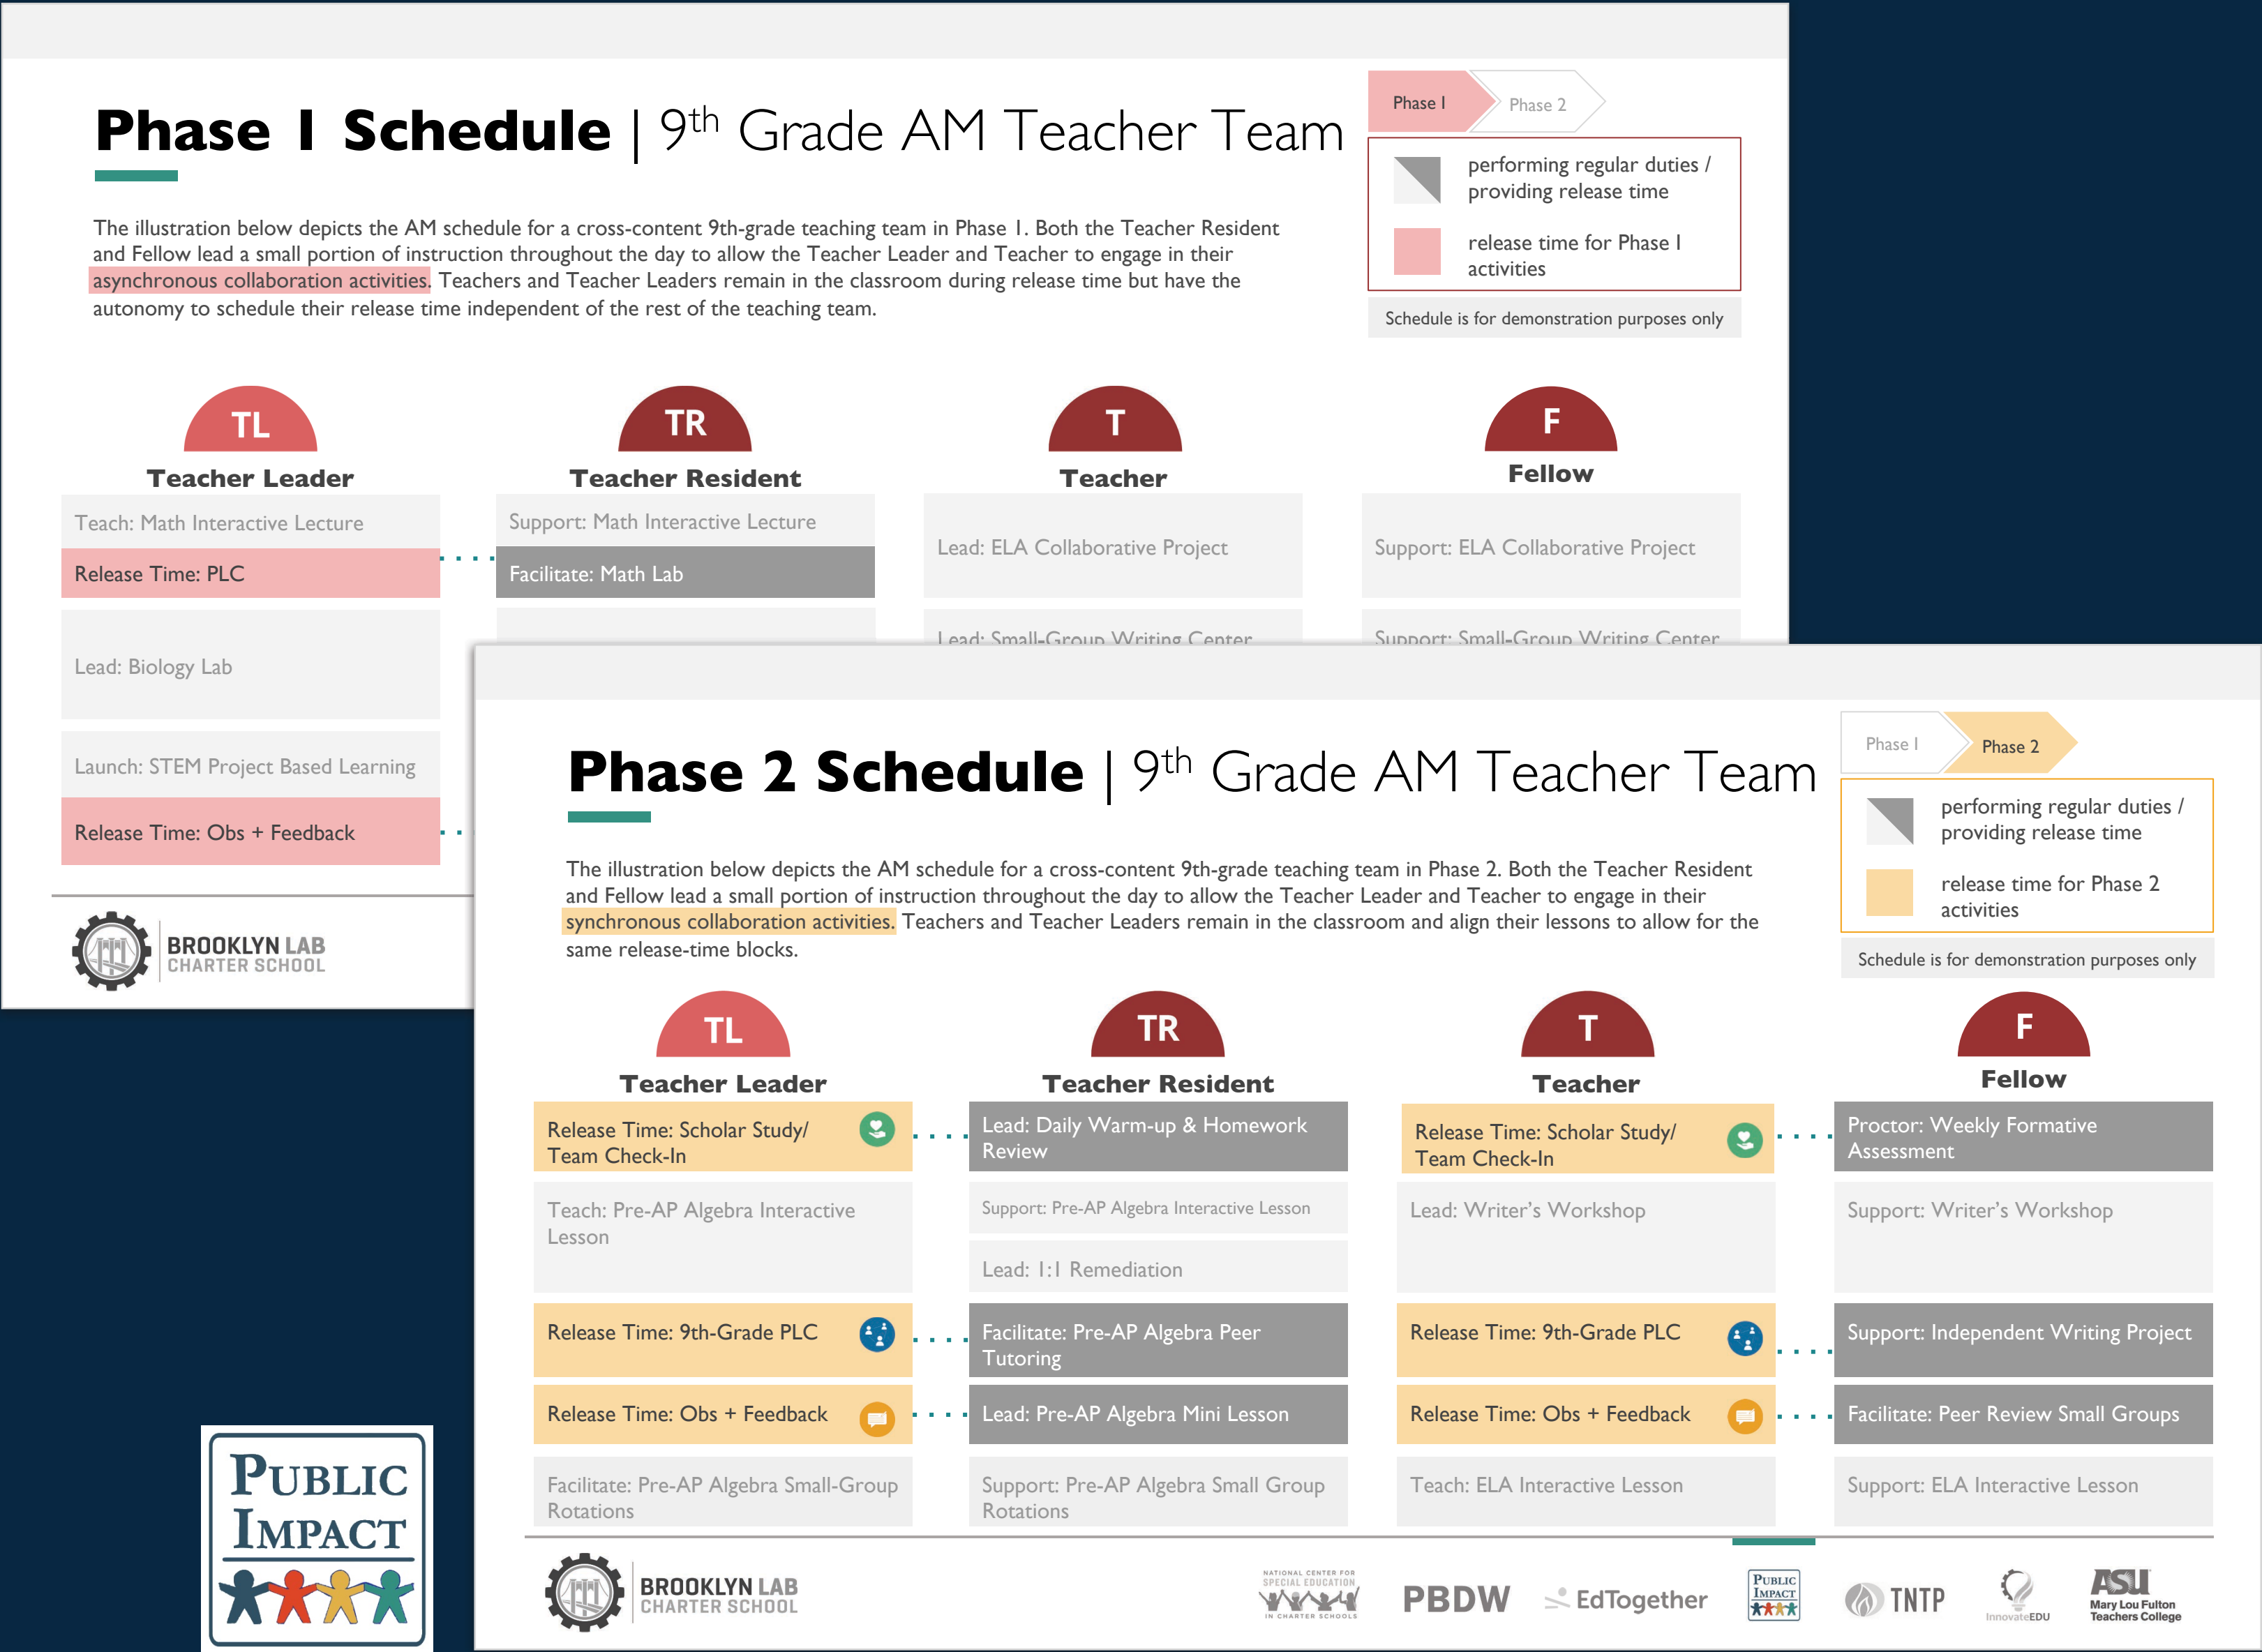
Phase I Schedule | 9$^{th}$ Grade AM Teacher Team

Phase I
Phase 2

performing regular duties / providing release time

release time for Phase I activities

Schedule is for demonstration purposes only

The illustration below depicts the AM schedule for a cross-content 9th-grade teaching team in Phase I. Both the Teacher Resident and Fellow lead a small portion of instruction throughout the day to allow the Teacher Leader and Teacher to engage in their asynchronous collaboration activities. Teachers and Teacher Leaders remain in the classroom during release time but have the autonomy to schedule their release time independent of the rest of the teaching team.

TL
Teacher Leader
Teach: Math Interactive Lecture
Release Time: PLC
Lead: Biology Lab
Launch: STEM Project Based Learning
Release Time: Obs + Feedback

TR
Teacher Resident
Support: Math Interactive Lecture
Facilitate: Math Lab

T
Teacher
Lead: ELA Collaborative Project
Lead: Small-Group Writing Center

F
Fellow
Support: ELA Collaborative Project
Support: Small-Group Writing Center

BROOKLYN LAB CHARTER SCHOOL

Phase 2 Schedule | 9$^{th}$ Grade AM Teacher Team

Phase I
Phase 2

performing regular duties / providing release time

release time for Phase 2 activities

Schedule is for demonstration purposes only

The illustration below depicts the AM schedule for a cross-content 9th-grade teaching team in Phase 2. Both the Teacher Resident and Fellow lead a small portion of instruction throughout the day to allow the Teacher Leader and Teacher to engage in their synchronous collaboration activities. Teachers and Teacher Leaders remain in the classroom and align their lessons to allow for the same release-time blocks.

TL
Teacher Leader
Release Time: Scholar Study/ Team Check-In
Teach: Pre-AP Algebra Interactive Lesson
Release Time: 9th-Grade PLC
Release Time: Obs + Feedback
Facilitate: Pre-AP Algebra Small-Group Rotations

TR
Teacher Resident
Lead: Daily Warm-up & Homework Review
Support: Pre-AP Algebra Interactive Lesson
Lead: 1:1 Remediation
Facilitate: Pre-AP Algebra Peer Tutoring
Lead: Pre-AP Algebra Mini Lesson
Support: Pre-AP Algebra Small Group Rotations

T
Teacher
Release Time: Scholar Study/ Team Check-In
Lead: Writer's Workshop
Release Time: 9th-Grade PLC
Release Time: Obs + Feedback
Teach: ELA Interactive Lesson

F
Fellow
Proctor: Weekly Formative Assessment
Support: Writer's Workshop
Support: Independent Writing Project
Facilitate: Peer Review Small Groups
Support: ELA Interactive Lesson

BROOKLYN LAB CHARTER SCHOOL
NATIONAL CENTER FOR SPECIAL EDUCATION IN CHARTER SCHOOLS
PBDW
EdTogether
PUBLIC IMPACT
TNTP
InnovateEDU
ASU Mary Lou Fulton Teachers College

PUBLIC IMPACT